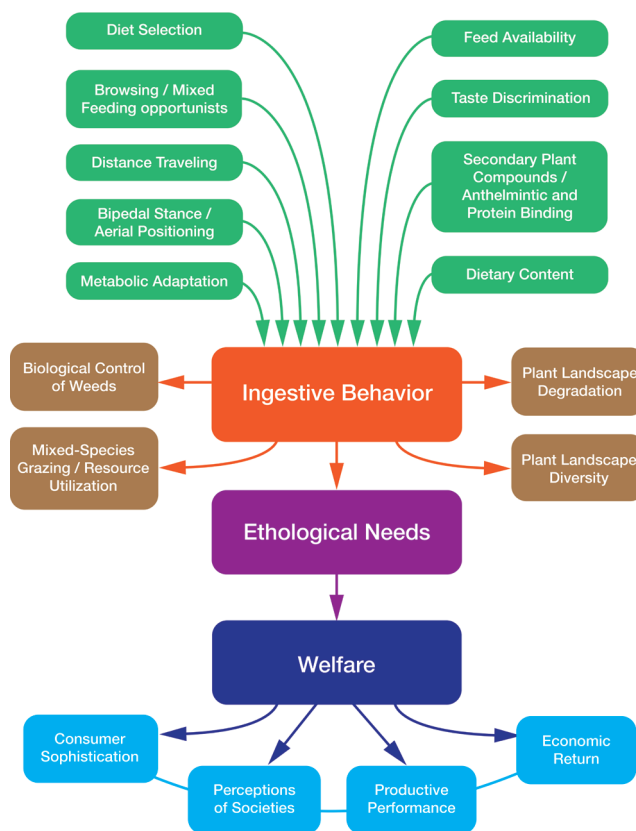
Diet Selection

Browsing / Mixed Feeding opportunists

Distance Traveling

Bipedal Stance / Aerial Positioning

Metabolic Adaptation

Feed Availability

Taste Discrimination

Secondary Plant Compounds / Anthelmintic and Protein Binding

Dietary Content

Biological Control of Weeds

Mixed-Species Grazing / Resource Utilization

Ingestive Behavior

Plant Landscape Degradation

Plant Landscape Diversity

Ethological Needs

Welfare

Consumer Sophistication

Perceptions of Societies

Productive Performance

Economic Return